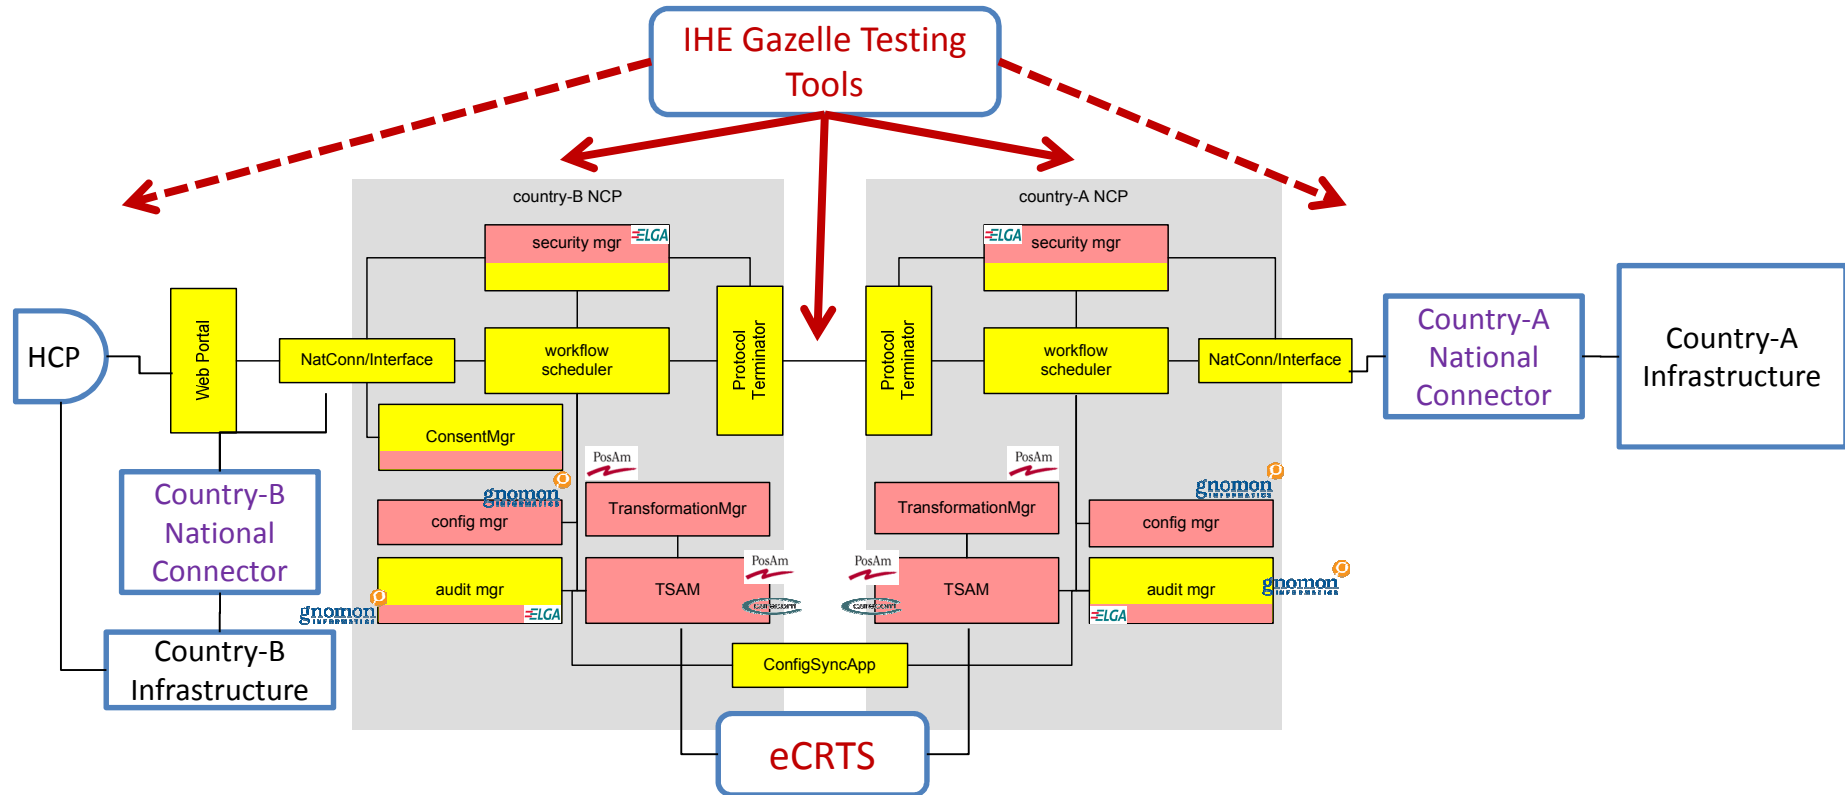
IHE Gazelle Testing Tools

country-B NCP

country-A NCP

HCP

Web Portal

NatConn/Interface

security mgr

ELGA

workflow scheduler

Protocol Terminator

ConsentMgr

PosAm

gnomon

config mgr

TransformationMgr

audit mgr

TSAM

ELGA

PosAm

Country-B National Connector

Country-B Infrastructure

ConfigSyncApp

eCRTS

ELGA

security mgr

Protocol Terminator

workflow scheduler

NatConn/Interface

Country-A National Connector

Country-A Infrastructure

PosAm

gnomon

TransformationMgr

config mgr

PosAm

TSAM

audit mgr

gnomon

ELGA